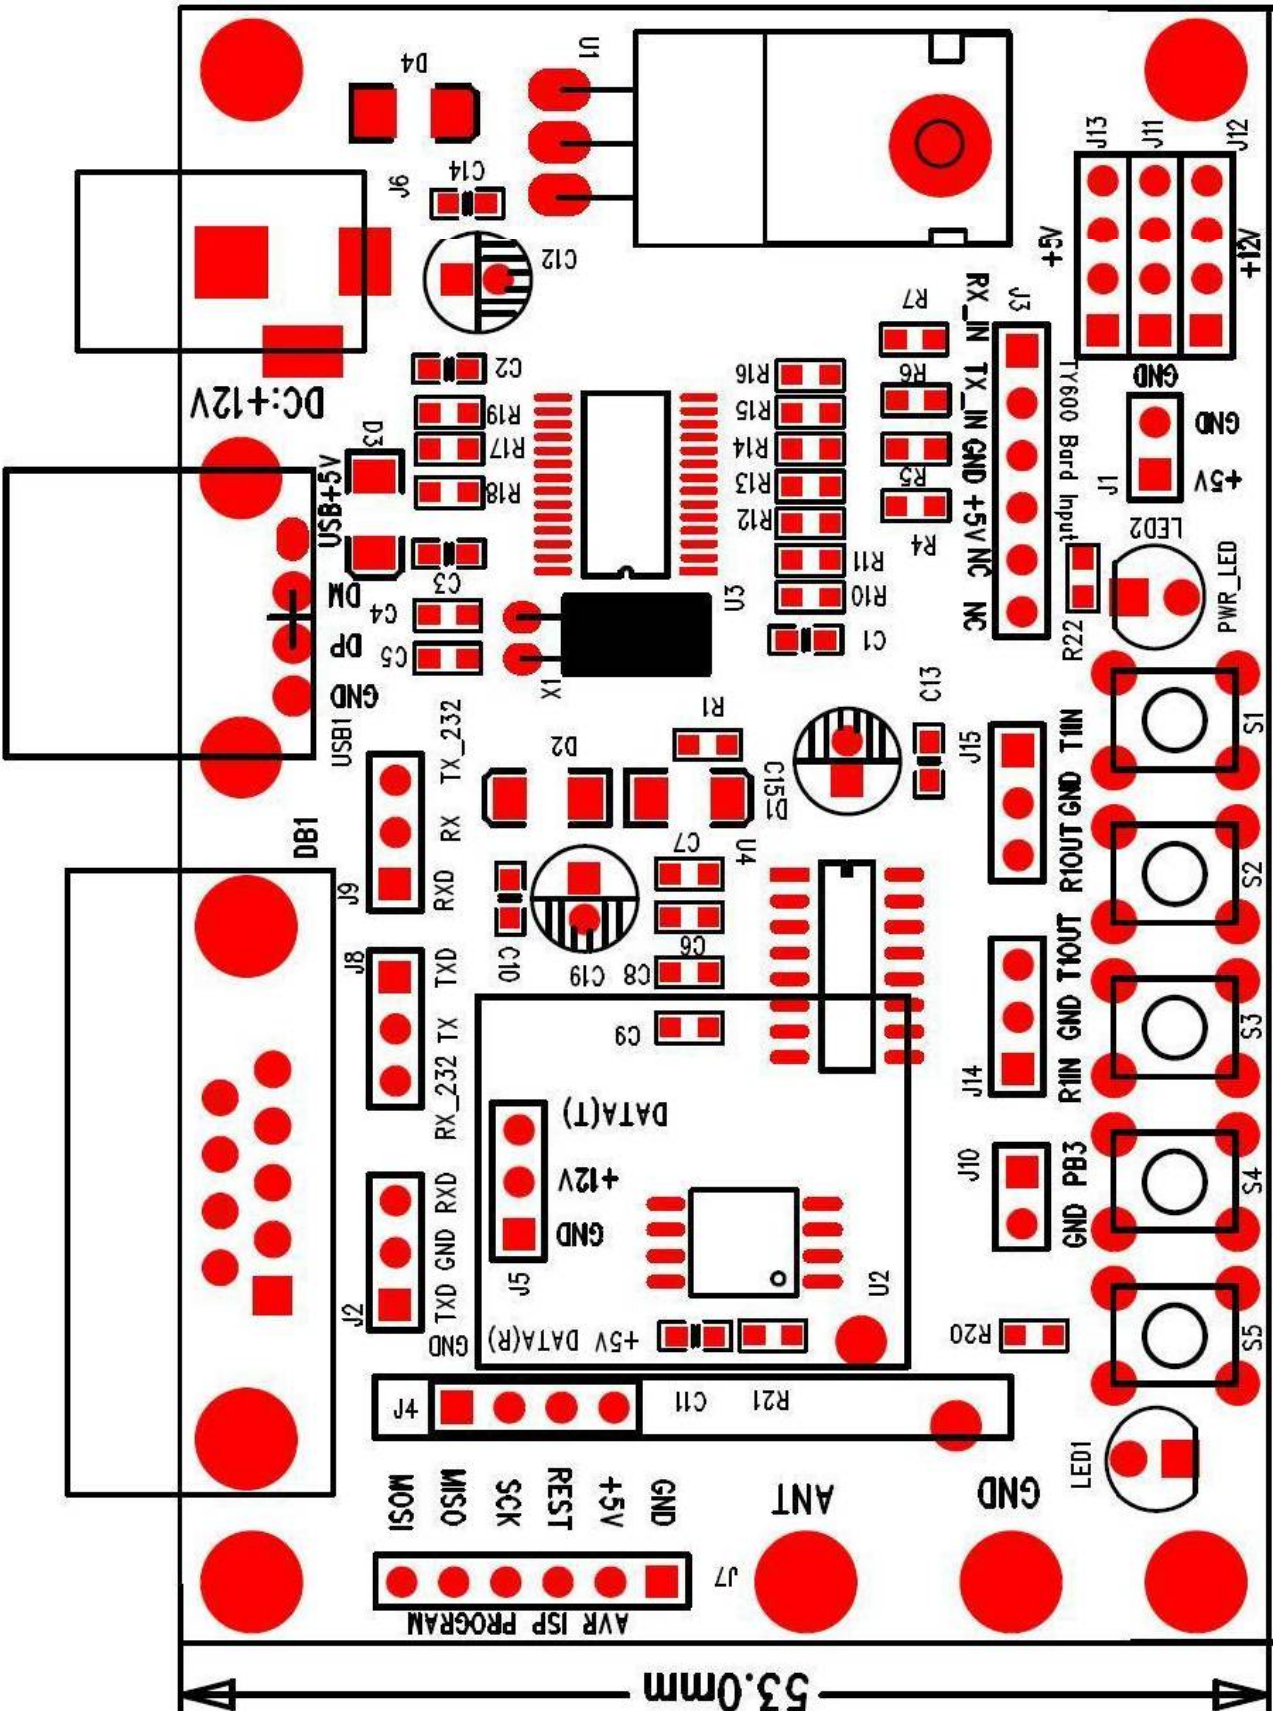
D4
U1
J13
J11
J12
J6
C14
C12
+5V
+12V
R7
J3
RX_IN TX_IN GND +5V NC NC
TY600 Bard Input
GND
GND
+5V
J1
LED2
PWR_LED
R22
DC:+12V
C2
R16
R6
R19
R15
R17
R14
R5
D3
R18
R13
R12
R4
USB+5V
R11
C3
DM
C4
R10
U3
C1
DP
C5
X1
GND
USB1
R1
C13
TX_232
D2
J15
T1IN GND R1OUT
S1
S2
C15
D1
RX
RXD
J9
DB1
C7
U4
C10
C19
C8
C6
TXD
TX
RX_232
J8
T1OUT GND R1IN
S3
J14
C9
DATA(T)
+12V
GND
J5
J10
PB3 GND
S4
RXD GND TXD
J2
U2
GND
DATA(R)
+5V
R20
S5
J4
C11
R21
LED1
MOSI
MISO
SCK
REST
+5V
GND
ANT
GND
J7
AVR ISP PROGRAM
53.0mm